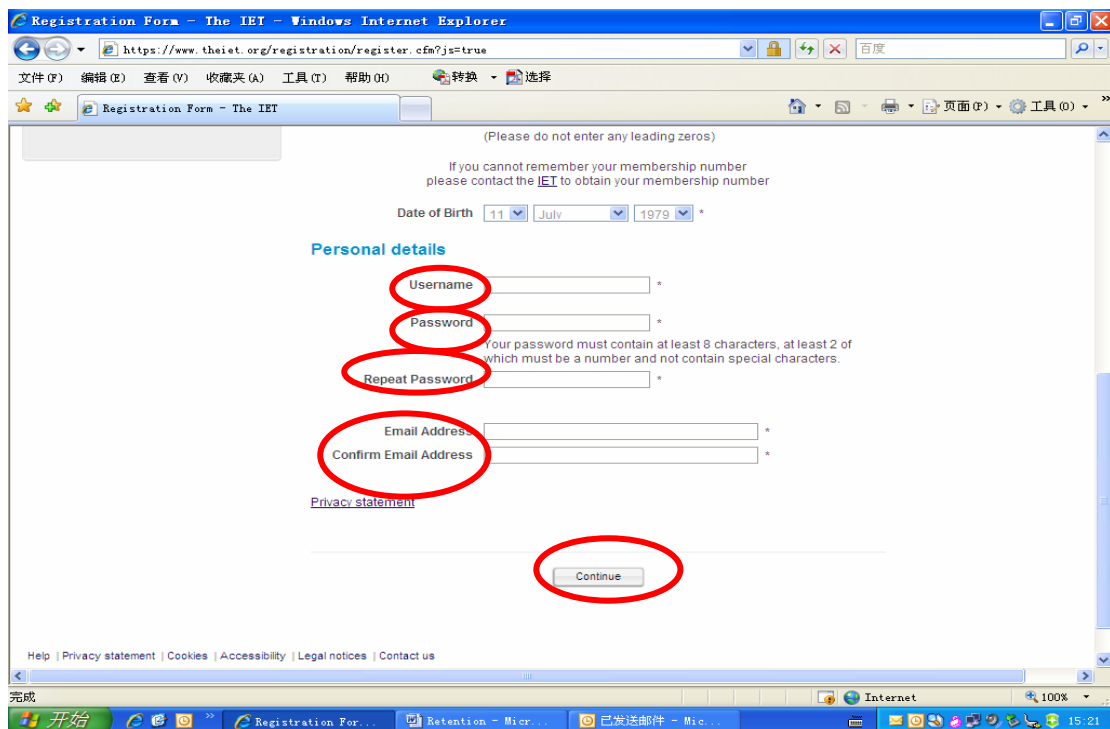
Registration Form - The IET - Windows Internet Explorer

https://www.theiet.org/registration/register.cfm?js=true

百度

文件(F) 编辑(E) 查看(V) 收藏夹(A) 工具(T) 帮助(H) 转换 选择

Registration Form - The IET

页面(P) 工具(O)

(Please do not enter any leading zeros)

If you cannot remember your membership number please contact the IET to obtain your membership number

Date of Birth 11 July 1979 *

Personal details

Username *

Password *

Your password must contain at least 8 characters, at least 2 of which must be a number and not contain special characters.

Repeat Password *

Email Address *

Confirm Email Address *

Privacy statement

Continue

Help | Privacy statement | Cookies | Accessibility | Legal notices | Contact us

完成

Internet

100%

开始

Registration For...

Retention - Micr...

已发送邮件 - Mic...

15:21